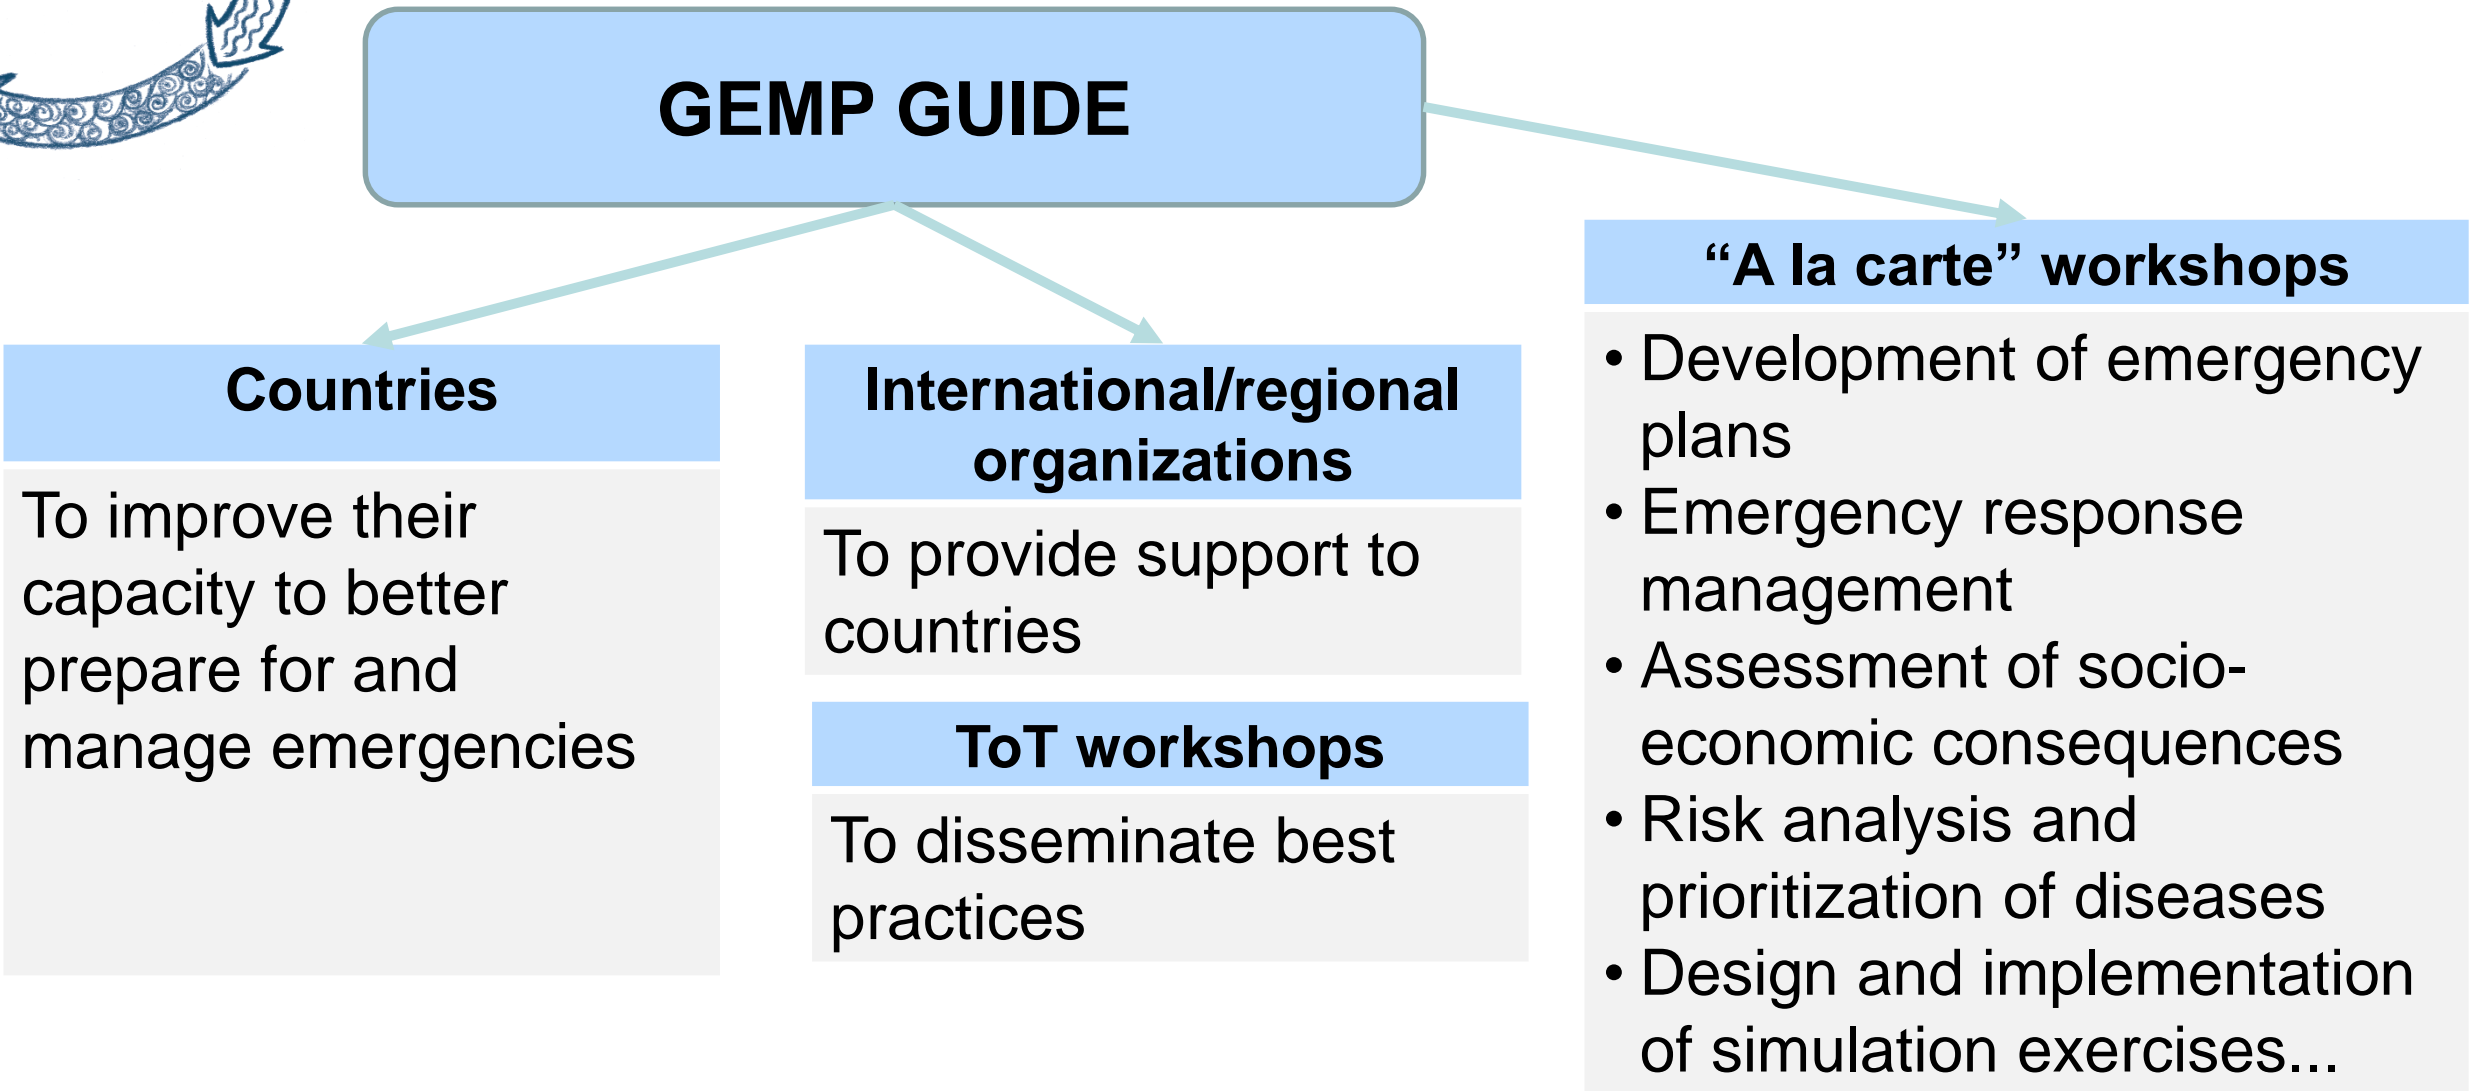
GEMP GUIDE

Countries

To improve their capacity to better prepare for and manage emergencies

International/regional organizations

To provide support to countries

ToT workshops

To disseminate best practices

“A la carte” workshops

• Development of emergency plans
• Emergency response management
• Assessment of socio-economic consequences
• Risk analysis and prioritization of diseases
• Design and implementation of simulation exercises...